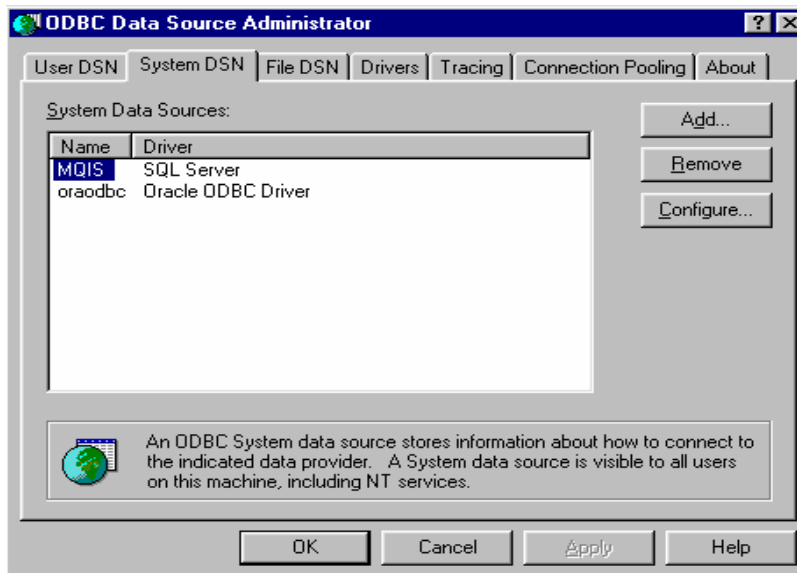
ODBC Data Source Administrator

? X

User DSN | System DSN | File DSN | Drivers | Tracing | Connection Pooling | About

System Data Sources:

| Name | Driver |
|---|---|
| MQIS | SQL Server |
| oraodbc | Oracle ODBC Driver |

Add...

Remove

Configure...

An ODBC System data source stores information about how to connect to the indicated data provider. A System data source is visible to all users on this machine, including NT services.

OK

Cancel

Apply

Help